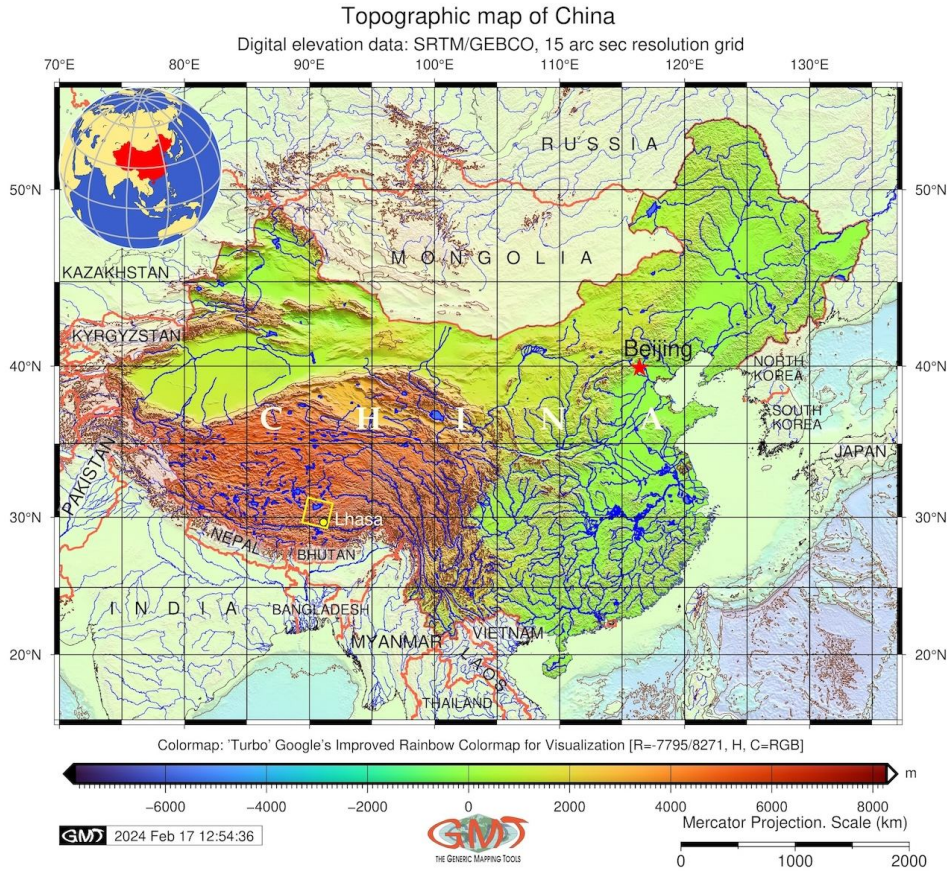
Topographic map of China
Digital elevation data: SRTM/GEBCO, 15 arc sec resolution grid

70°E 80°E 90°E 100°E 110°E 120°E 130°E

50°N 40°N 30°N 20°N

RUSSIA
MONGOLIA
KAZAKHSTAN
KYRGYZSTAN
CHINA
Beijing
NORTH KOREA
SOUTH KOREA
JAPAN
PAKISTAN
NEPAL
Lhasa
BHUTAN
INDIA
BANGLADESH
MYANMAR
VIETNAM
LAOS
THAILAND

Colormap: 'Turbo' Google's Improved Rainbow Colormap for Visualization [R=-7795/8271, H, C=RGB]

m
−6000 −4000 −2000 0 2000 4000 6000 8000

GMT 2024 Feb 17 12:54:36

GMT
THE GENERIC MAPPING TOOLS

Mercator Projection. Scale (km)
0 1000 2000